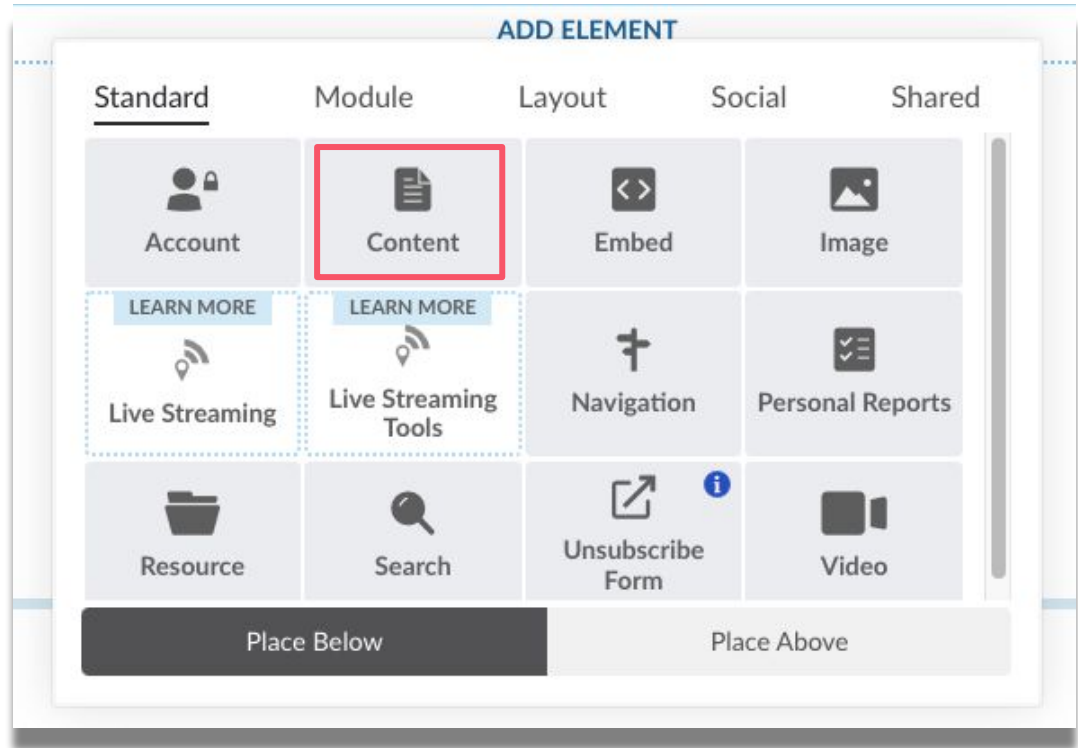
ADD ELEMENT

Standard Module Layout Social Shared

Account
Content
Embed
Image
LEARN MORE
Live Streaming
LEARN MORE
Live Streaming Tools
Navigation
Personal Reports
Resource
Search
Unsubscribe Form
Video

Place Below
Place Above